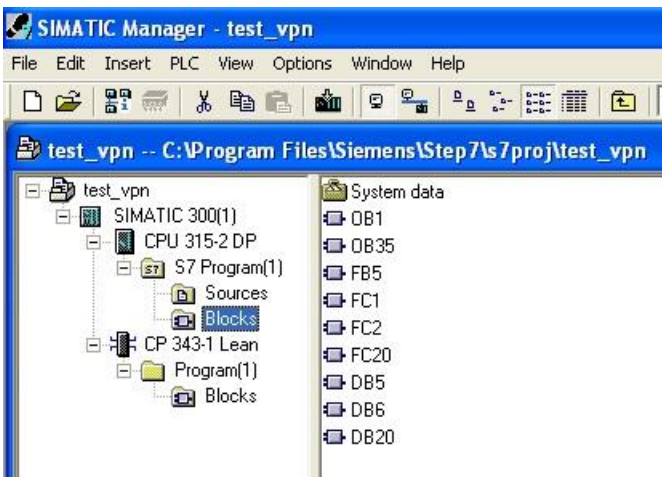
SIMATIC Manager - test_vpn

File Edit Insert PLC View Options Window Help

test_vpn -- C:\Program Files\Siemens\Step7\s7proj\test_vpn

test_vpn
SIMATIC 300(1)
CPU 315-2 DP
S7 Program(1)
Sources
Blocks
CP 343-1 Lean
Program(1)
Blocks

System data
OB1
OB35
FB5
FC1
FC2
FC20
DB5
DB6
DB20